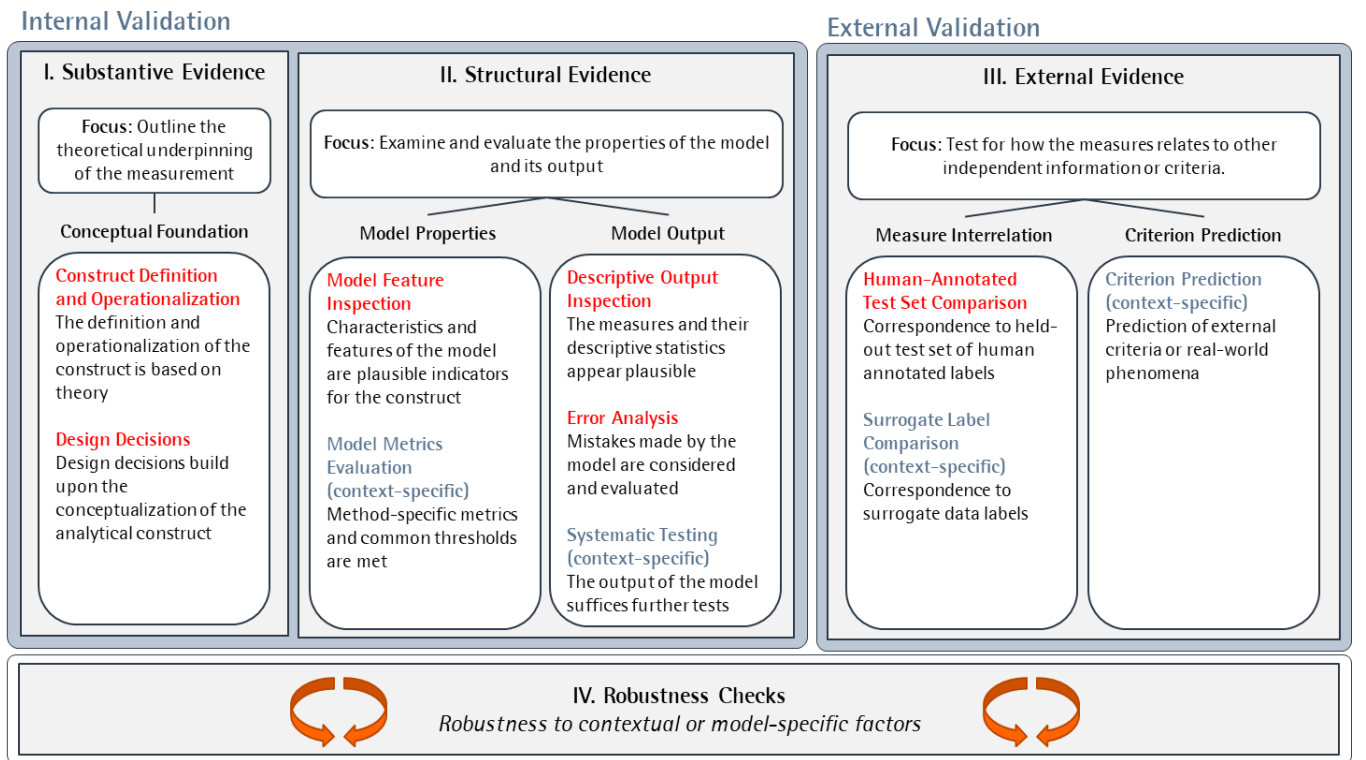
Internal Validation

I. Substantive Evidence

Focus: Outline the theoretical underpinning of the measurement

Conceptual Foundation

Construct Definition and Operationalization
The definition and operationalization of the construct is based on theory

Design Decisions
Design decisions build upon the conceptualization of the analytical construct

II. Structural Evidence

Focus: Examine and evaluate the properties of the model and its output

Model Properties

Model Feature Inspection
Characteristics and features of the model are plausible indicators for the construct

Model Metrics Evaluation (context-specific)
Method-specific metrics and common thresholds are met

Model Output

Descriptive Output Inspection
The measures and their descriptive statistics appear plausible

Error Analysis
Mistakes made by the model are considered and evaluated

Systematic Testing (context-specific)
The output of the model suffices further tests

External Validation

III. External Evidence

Focus: Test for how the measures relates to other independent information or criteria.

Measure Interrelation

Human-Annotated Test Set Comparison
Correspondence to held-out test set of human annotated labels

Surrogate Label Comparison (context-specific)
Correspondence to surrogate data labels

Criterion Prediction

Criterion Prediction (context-specific)
Prediction of external criteria or real-world phenomena

IV. Robustness Checks
Robustness to contextual or model-specific factors